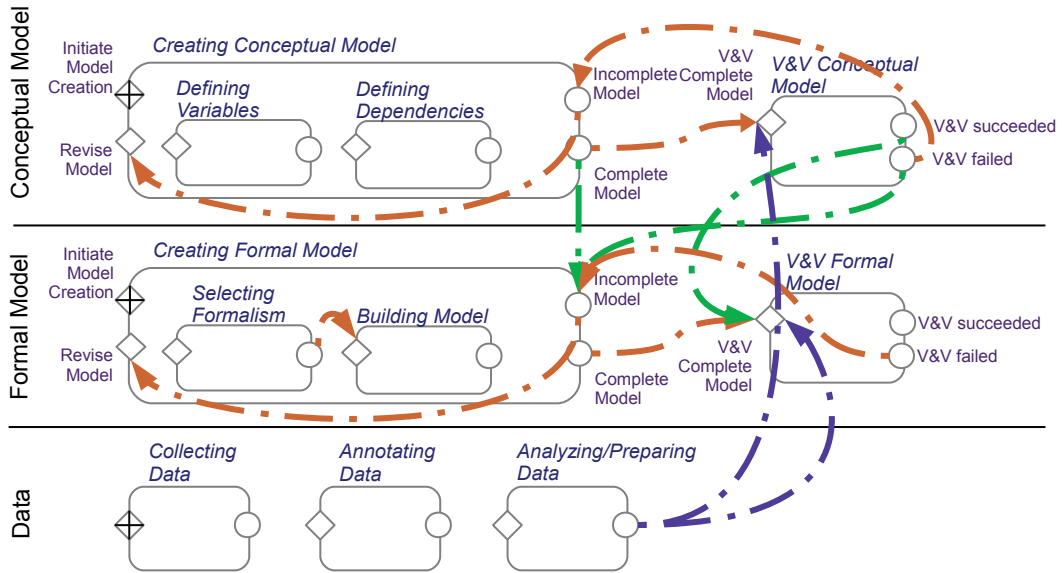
Conceptual Model

Initiate Model Creation

Creating Conceptual Model

Defining Variables

Defining Dependencies

Revise Model

Incomplete Model

Complete Model

V&V Complete Model

V&V Conceptual Model

V&V succeeded

V&V failed

Formal Model

Initiate Model Creation

Creating Formal Model

Selecting Formalism

Building Model

Revise Model

Incomplete Model

Complete Model

V&V Complete Model

V&V Formal Model

V&V succeeded

V&V failed

Data

Collecting Data

Annotating Data

Analyzing/Preparing Data